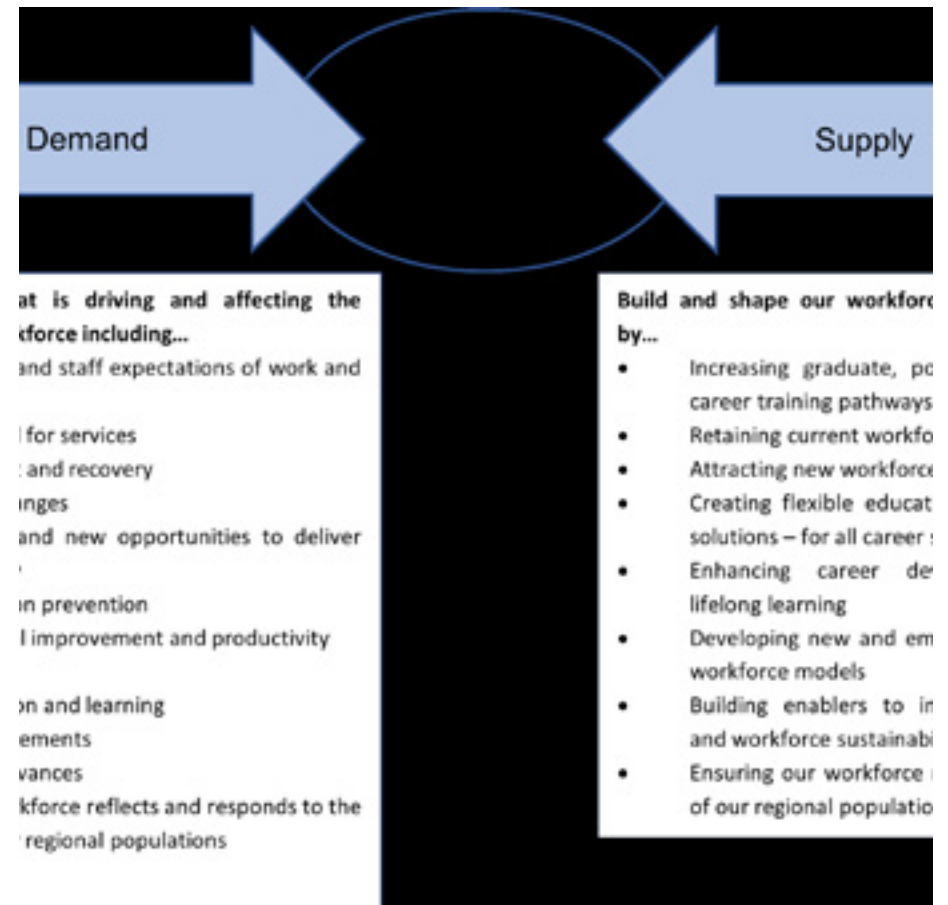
Demand

Supply

at is driving and affecting the kforce including...
and staff expectations of work and
l for services
and recovery
nges
and new opportunities to deliver
n prevention
l improvement and productivity
on and learning
ements
vances
kforce reflects and responds to the
regional populations

Build and shape our workforc by...
• Increasing graduate, po career training pathways
• Retaining current workfo
• Attracting new workforce
• Creating flexible educat solutions – for all career
• Enhancing career dev lifelong learning
• Developing new and em workforce models
• Building enablers to in and workforce sustainabi
• Ensuring our workforce of our regional populatio